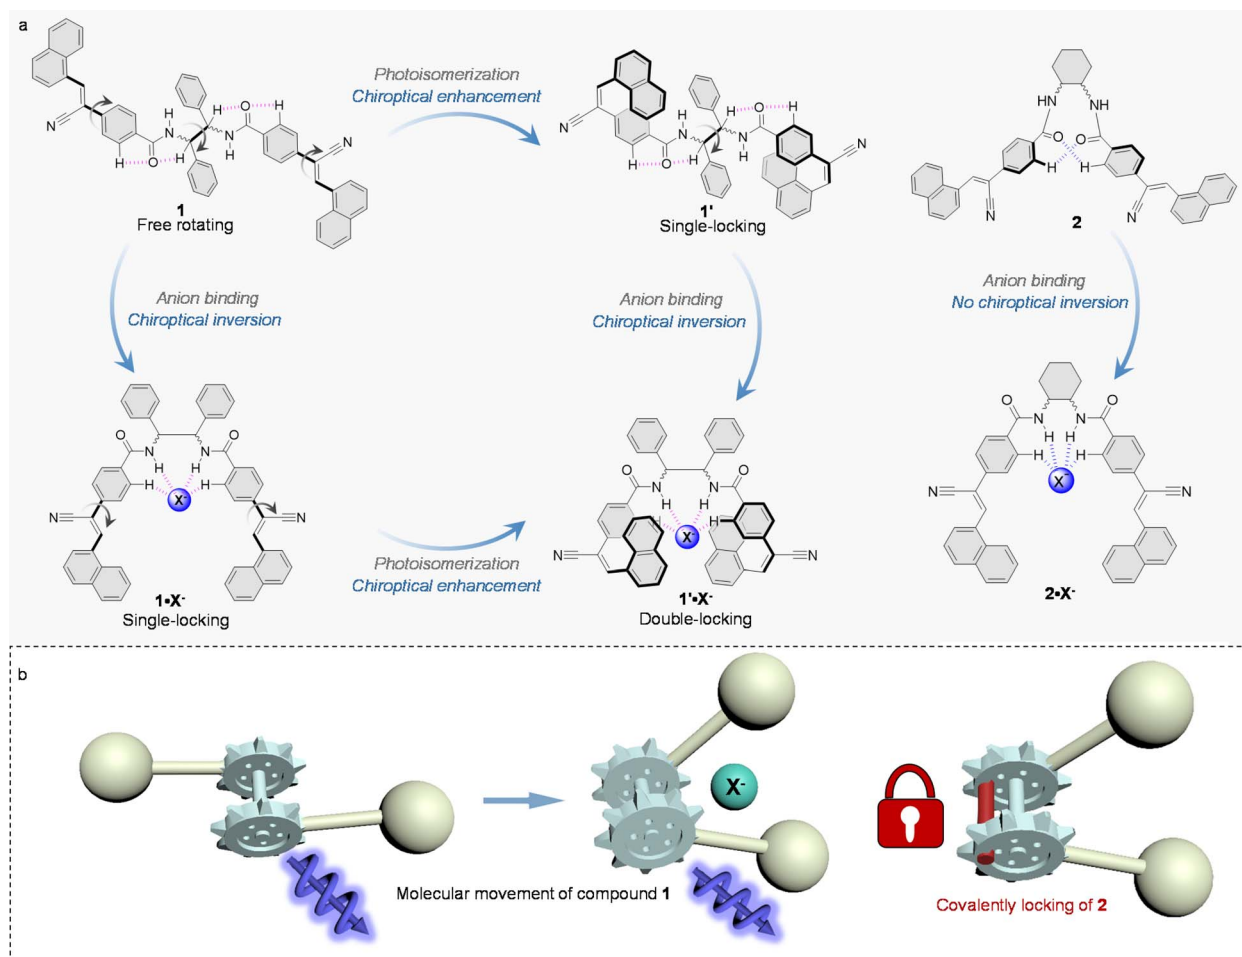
a

N
H
O
H
N
H
O
H
N
H
N
H
H

1
Free rotating

Photoisomerization
Chiroptical enhancement

N
H
O
H
N
H
O
H
N
H
N
H
H

1'
Single-locking

HN
NH
O
O
H
H
N
N
2

Anion binding
Chiroptical inversion

Anion binding
Chiroptical inversion

Anion binding
No chiroptical inversion

O
N
H
H
O
N
H
H
$X^-$
N
N

$1•X^-$
Single-locking

Photoisomerization
Chiroptical enhancement

O
N
H
H
O
N
H
H
$X^-$
N
N

$1'•X^-$
Double-locking

O
N
H
H
O
N
H
H
$X^-$
N
N

$2•X^-$

b

$X^-$

Molecular movement of compound 1

Covalently locking of 2